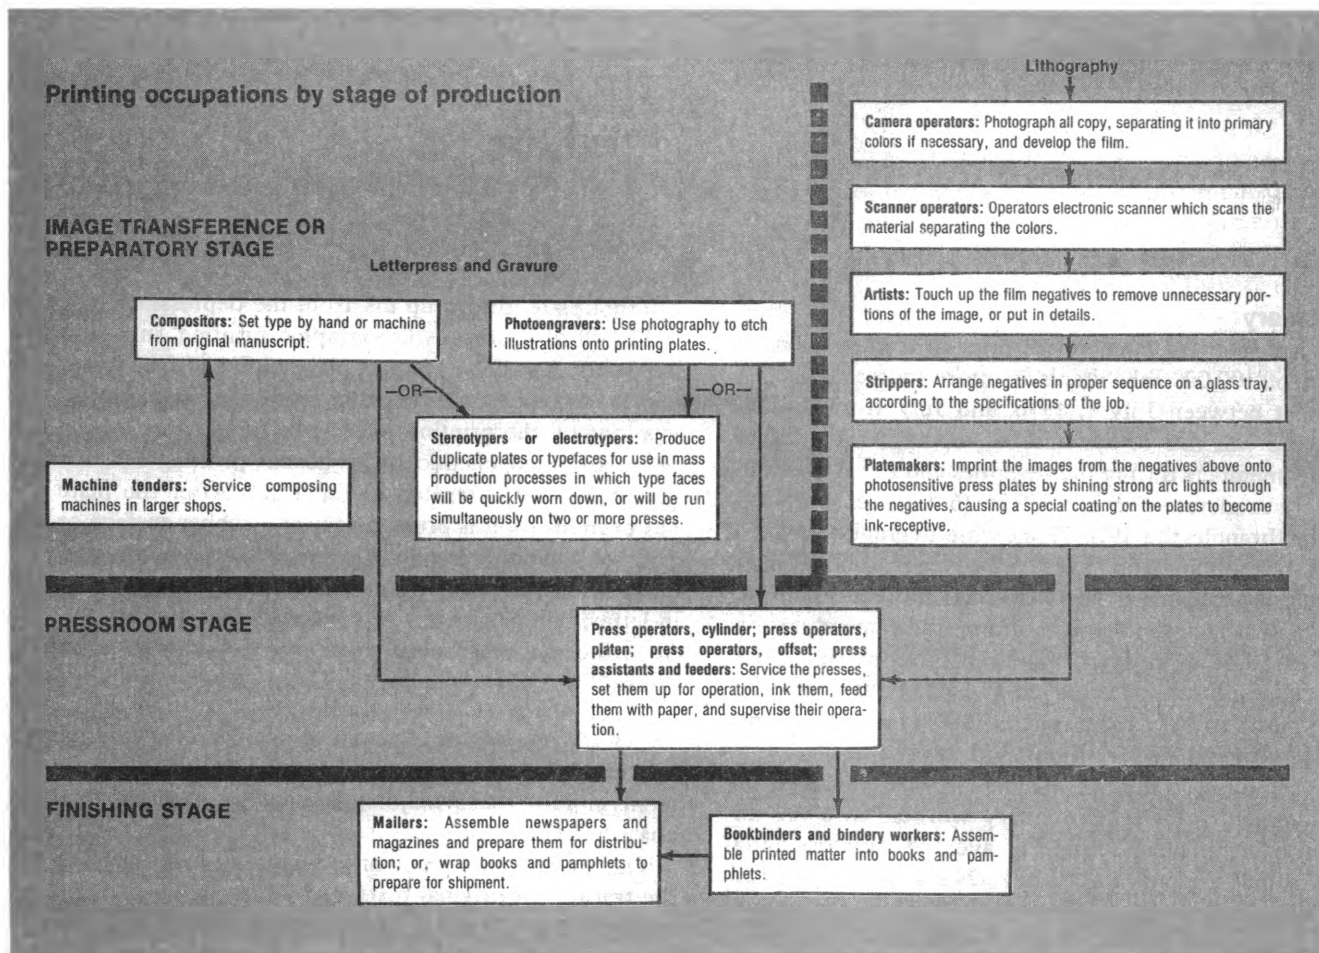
Printing occupations by stage of production

IMAGE TRANSFERENCE OR PREPARATORY STAGE

Letterpress and Gravure

Compositors: Set type by hand or machine from original manuscript.

Machine tenders: Service composing machines in larger shops.

Photoengravers: Use photography to etch illustrations onto printing plates.

—OR—

—OR—

Stereotypers or electrotypers: Produce duplicate plates or typefaces for use in mass production processes in which type faces will be quickly worn down, or will be run simultaneously on two or more presses.

Lithography

Camera operators: Photograph all copy, separating it into primary colors if necessary, and develop the film.

Scanner operators: Operators electronic scanner which scans the material separating the colors.

Artists: Touch up the film negatives to remove unnecessary portions of the image, or put in details.

Strippers: Arrange negatives in proper sequence on a glass tray, according to the specifications of the job.

Platemakers: Imprint the images from the negatives above onto photosensitive press plates by shining strong arc lights through the negatives, causing a special coating on the plates to become ink-receptive.

PRESSROOM STAGE

Press operators, cylinder; press operators, platen; press operators, offset; press assistants and feeders: Service the presses, set them up for operation, ink them, feed them with paper, and supervise their operation.

FINISHING STAGE

Mailers: Assemble newspapers and magazines and prepare them for distribution; or, wrap books and pamphlets to prepare for shipment.

Bookbinders and bindery workers: Assemble printed matter into books and pamphlets.